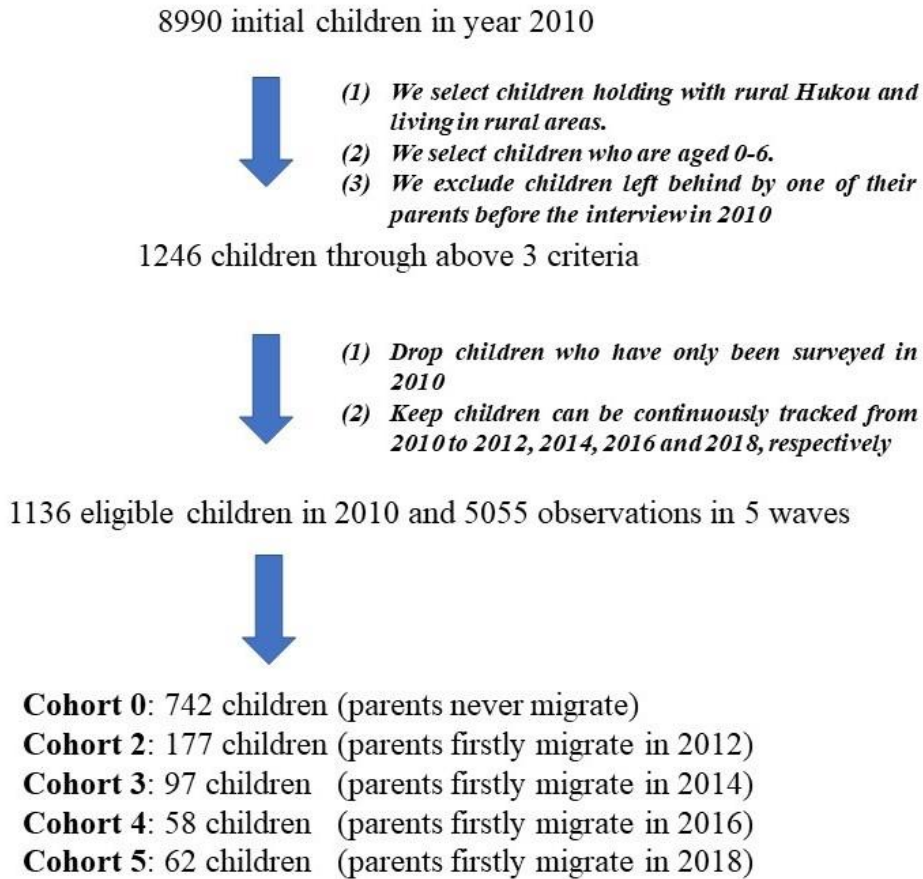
8990 initial children in year 2010

(1) We select children holding with rural Hukou and living in rural areas.
(2) We select children who are aged 0-6.
(3) We exclude children left behind by one of their parents before the interview in 2010

1246 children through above 3 criteria

(1) Drop children who have only been surveyed in 2010
(2) Keep children can be continuously tracked from 2010 to 2012, 2014, 2016 and 2018, respectively

1136 eligible children in 2010 and 5055 observations in 5 waves

Cohort 0: 742 children (parents never migrate)
Cohort 2: 177 children (parents firstly migrate in 2012)
Cohort 3: 97 children (parents firstly migrate in 2014)
Cohort 4: 58 children (parents firstly migrate in 2016)
Cohort 5: 62 children (parents firstly migrate in 2018)